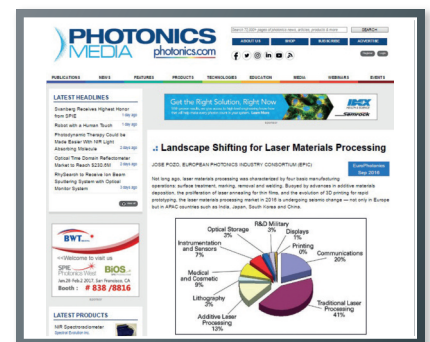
PHOTONICS MEDIA photonics.com

Search 75,000+ pages of technical news, articles, products & more SEARCH

ABOUT US SHOP SUBSCRIBE ADVERTISE

PUBLICATIONS NEWS FEATURES PRODUCTS TECHNOLOGIES EDUCATION MEDIA WEBINARS EVENTS

LATEST HEADLINES

Svanberg Receives Highest Honor from SPIE 1 day ago

Robot with a Human Touch 1 day ago

Photodynamic Therapy Could be Made Easier With NIR Light Absorbing Molecule 1 day ago

Optical Time Domain Reflectometer Market to Reach $230.8M 1 day ago

RhySearch to Receive Ion Beam Sputtering System with Optical Monitor System 1 day ago

Get the Right Solution, Right Now

.: Landscape Shifting for Laser Materials Processing

JOSE POZO, EUROPEAN PHOTONICS INDUSTRY CONSORTIUM (EPIC)

EuroPhotonics Sep 2016

Not long ago, laser materials processing was characterized by four basic manufacturing operations: surface treatment, marking, removal and welding. Buoyed by advances in additive materials deposition, the proliferation of laser annealing for thin films, and the evolution of 3D printing for rapid prototyping, the laser materials processing market in 2016 is undergoing seismic change — not only in Europe but in APAC countries such as India, Japan, South Korea and China.

R&D Military 3%
Optical Storage 2%
Displays 1%
Printing 0%
Instrumentation and Sensors 7%
Communications 20%
Medical and Cosmetic 9%
Lithography 3%
Additive Laser Processing 13%
Traditional Laser Processing 41%

BWT
Welcome to visit us
SPIE Photonics West BiOS
Jan 28-Feb 2 2017, San Francisco, CA
Booth : # 838 /8816

LATEST PRODUCTS

NIR Spectroradiometer